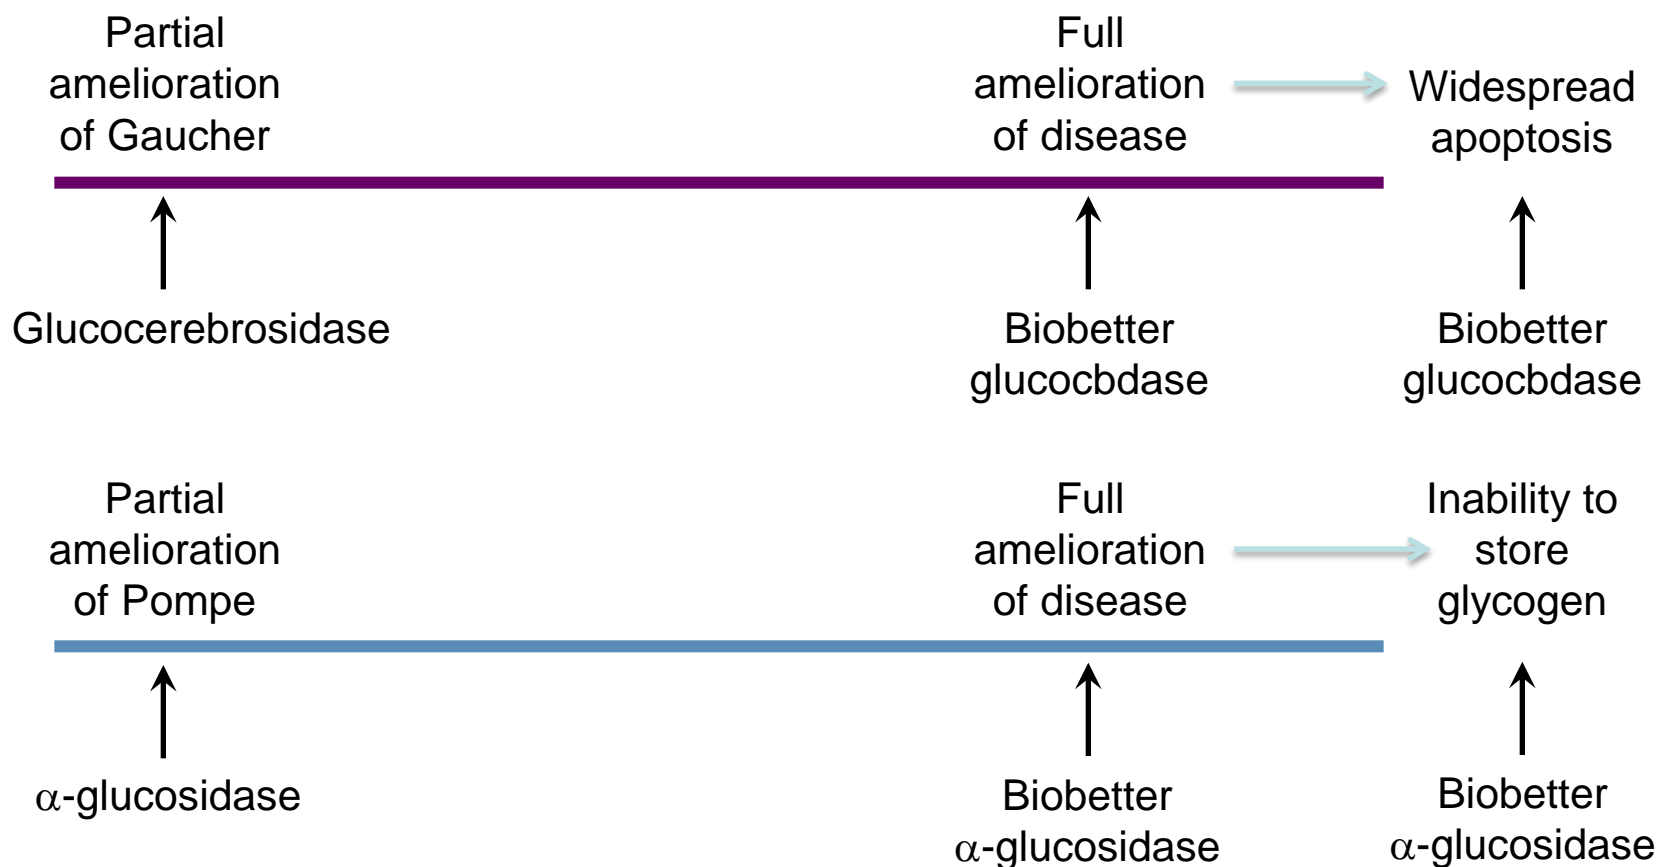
Partial amelioration of Gaucher

Full amelioration of disease

Widespread apoptosis

Glucocerebrosidase

Biobetter glucocbdase

Biobetter glucocbdase

Partial amelioration of Pompe

Full amelioration of disease

Inability to store glycogen

$\alpha$-glucosidase

Biobetter $\alpha$-glucosidase

Biobetter $\alpha$-glucosidase